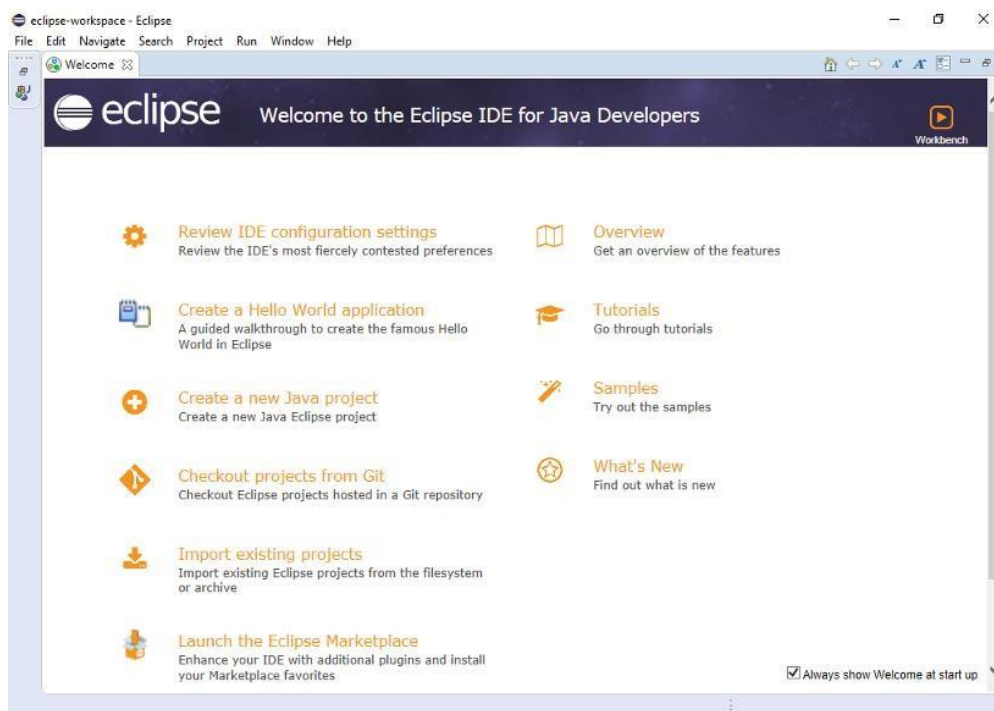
eclipse-workspace - Eclipse
File Edit Navigate Search Project Run Window Help
Welcome

eclipse Welcome to the Eclipse IDE for Java Developers
Workbench

Review IDE configuration settings
Review the IDE's most fiercely contested preferences

Create a Hello World application
A guided walkthrough to create the famous Hello World in Eclipse

Create a new Java project
Create a new Java Eclipse project

Checkout projects from Git
Checkout Eclipse projects hosted in a Git repository

Import existing projects
Import existing Eclipse projects from the filesystem or archive

Launch the Eclipse Marketplace
Enhance your IDE with additional plugins and install your Marketplace favorites

Overview
Get an overview of the features

Tutorials
Go through tutorials

Samples
Try out the samples

What's New
Find out what is new

Always show Welcome at start up